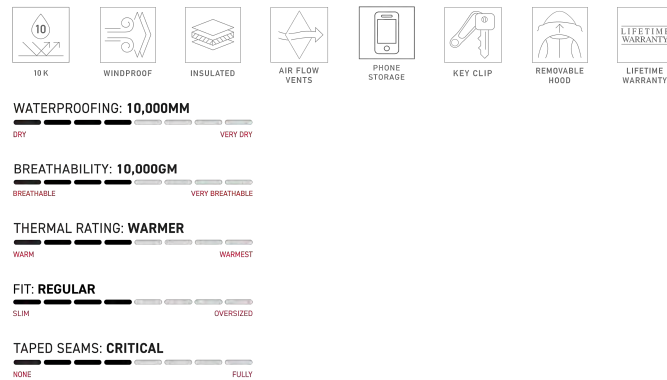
10

10 K

WINDPROOF

INSULATED

AIR FLOW VENTS

PHONE STORAGE

KEY CLIP

REMOVABLE HOOD

LIFETIME WARRANTY

LIFETIME WARRANTY

WATERPROOFING: **10,000MM**

DRY VERY DRY

BREATHABILITY: **10,000GM**

BREATHABLE VERY BREATHABLE

THERMAL RATING: **WARMER**

WARM WARMEST

FIT: **REGULAR**

SLIM OVERSIZED

TAPED SEAMS: **CRITICAL**

NONE FULLY